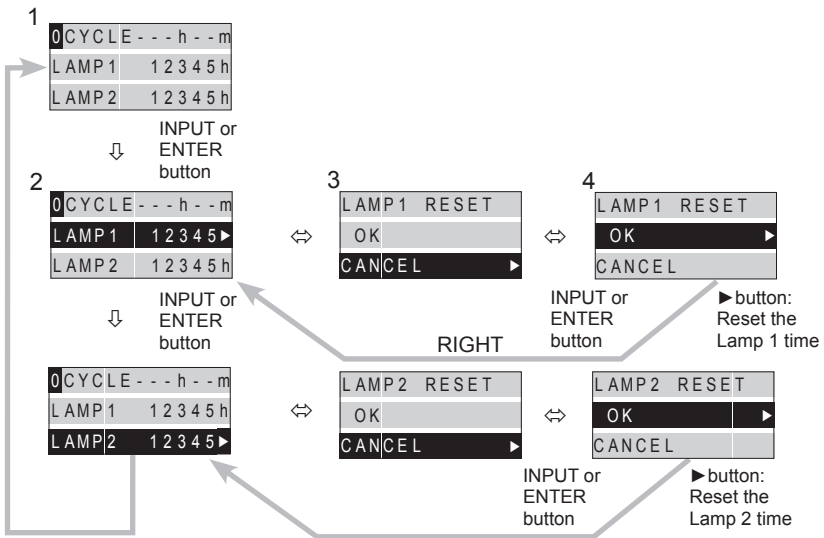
1

0CYCLE---h--m
LAMP1 12345h
LAMP2 12345h

INPUT or ENTER button

2

0CYCLE---h--m
LAMP1 12345►
LAMP2 12345h

⇔

3

LAMP1 RESET
OK
CANCEL ►

⇔

4

LAMP1 RESET
OK ►
CANCEL

INPUT or ENTER button

INPUT or ENTER button

►button: Reset the Lamp 1 time

RIGHT

0CYCLE---h--m
LAMP1 12345h
LAMP2 12345►

⇔

LAMP2 RESET
OK
CANCEL ►

⇔

LAMP2 RESET
OK ►
CANCEL

INPUT or ENTER button

►button: Reset the Lamp 2 time